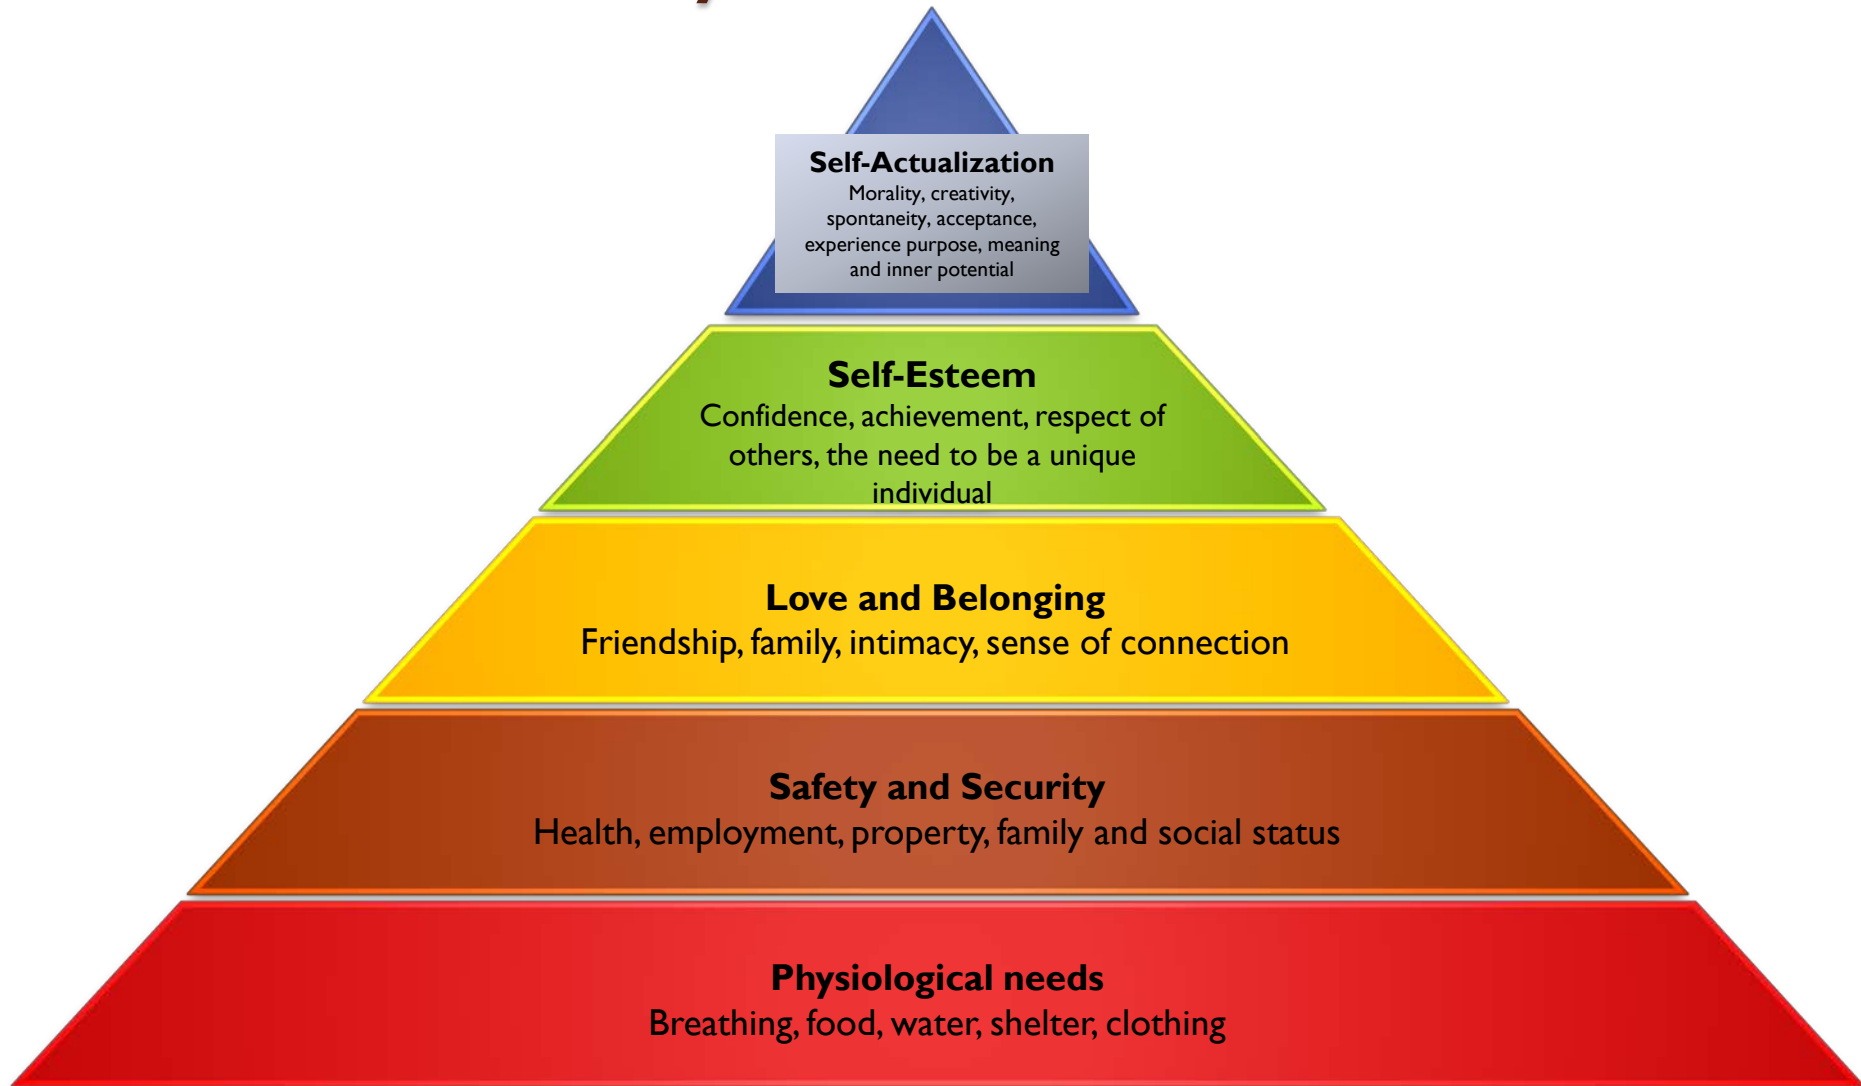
Self-Actualization
Morality, creativity, spontaneity, acceptance, experience purpose, meaning and inner potential

Self-Esteem
Confidence, achievement, respect of others, the need to be a unique individual

Love and Belonging
Friendship, family, intimacy, sense of connection

Safety and Security
Health, employment, property, family and social status

Physiological needs
Breathing, food, water, shelter, clothing